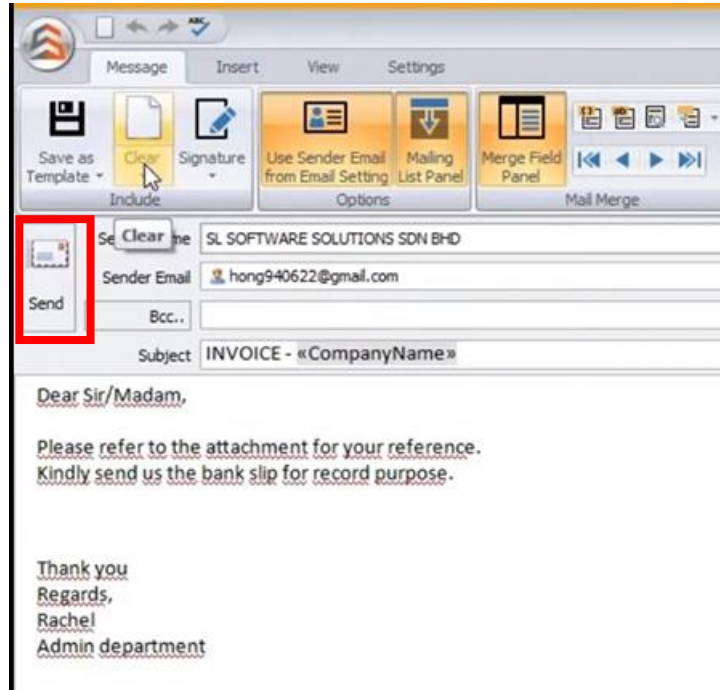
Message Insert View Settings

Save as Template
Clear
Signature
Include
Use Sender Email from Email Setting
Mailing List Panel
Options
Merge Field Panel
Mail Merge

Send
Se Clear me SL SOFTWARE SOLUTIONS SDN BHD
Sender Email hong940622@gmail.com
Bcc..
Subject INVOICE - «CompanyName»

Dear Sir/Madam,

Please refer to the attachment for your reference.
Kindly send us the bank slip for record purpose.

Thank you
Regards,
Rachel
Admin department